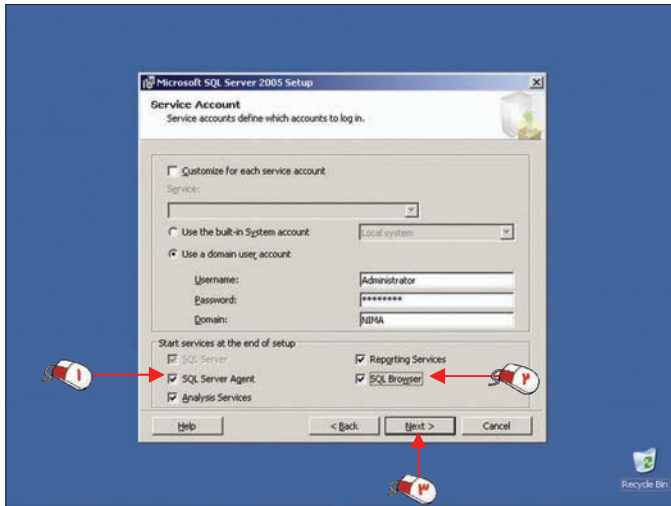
Microsoft SQL Server 2005 Setup

Service Account
Service accounts define which accounts to log in.

Customize for each service account

Service:

Use the built-in System account
Local system

Use a domain user account

Username: Administrator
Password: ********
Domain: NIMA

Start services at the end of setup

SQL Server
Reporting Services
SQL Server Agent
SQL Browser
Analysis Services

Help
< Back
Next >
Cancel

۱
۲
۳

Recycle Bin